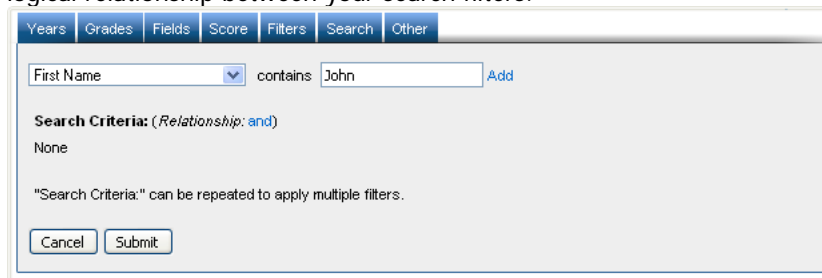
logical relationship between your search filters.

Years | Grades | Fields | Score | Filters | Search | Other

First Name contains John Add

**Search Criteria:** (*Relationship:* and)

None

"Search Criteria:" can be repeated to apply multiple filters.

Cancel Submit